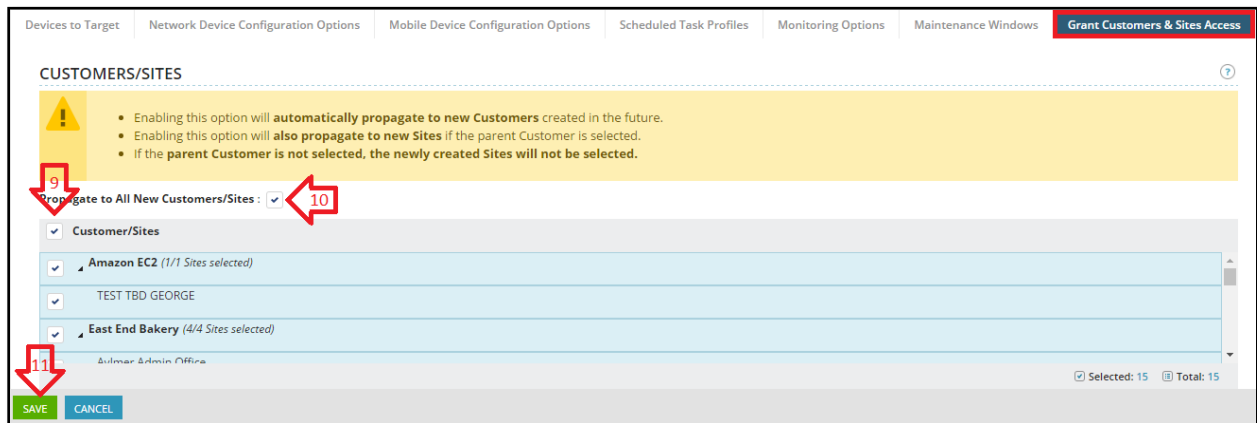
Devices to Target | Network Device Configuration Options | Mobile Device Configuration Options | Scheduled Task Profiles | Monitoring Options | Maintenance Windows | Grant Customers & Sites Access

CUSTOMERS/SITES

- Enabling this option will **automatically propagate to new Customers** created in the future.
- Enabling this option will **also propagate to new Sites** if the parent Customer is selected.
- If the **parent Customer is not selected, the newly created Sites will not be selected.**

9

Propagate to All New Customers/Sites : 10

Customer/Sites

Amazon EC2 *(1/1 Sites selected)*

TEST TBD GEORGE

East End Bakery *(4/4 Sites selected)*

11

Aylmer Admin Office

Selected: 15 Total: 15

SAVE CANCEL